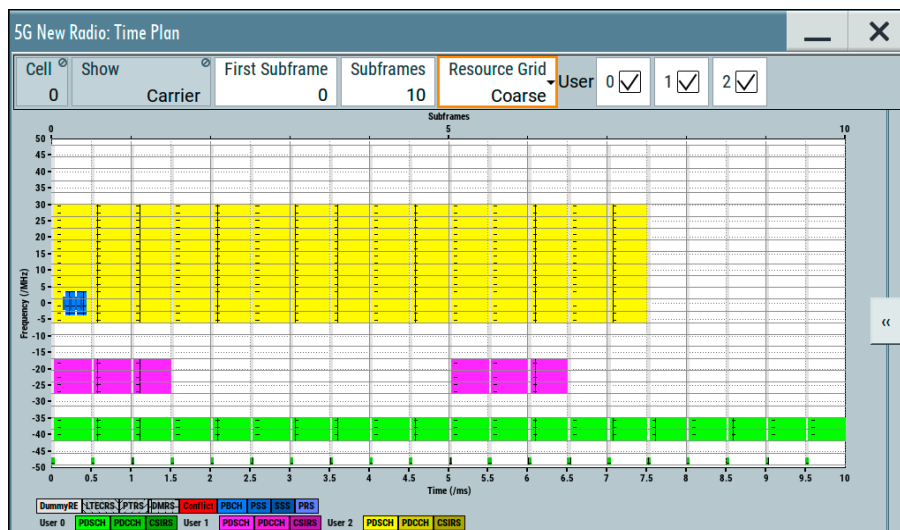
5G New Radio: Time Plan

Cell 0 | Show Carrier | First Subframe 0 | Subframes 10 | Resource Grid Coarse | User 0 1 2

Subframes
0 5 10

Frequency (/MHz)
50 45 40 35 30 25 20 15 10 5 0 -5 -10 -15 -20 -25 -30 -35 -40 -45 -50

Time (/ms)
0 0.5 1 1.5 2 2.5 3 3.5 4 4.5 5 5.5 6 6.5 7 7.5 8 8.5 9 9.5 10

«

DummyRE LTECRS PTRS DMRS Conflict PBCH PSS SSS PRS
User 0 PDSCH PDCCH CSIRS User 1 PDSCH PDCCH CSIRS User 2 PDSCH PDCCH CSIRS